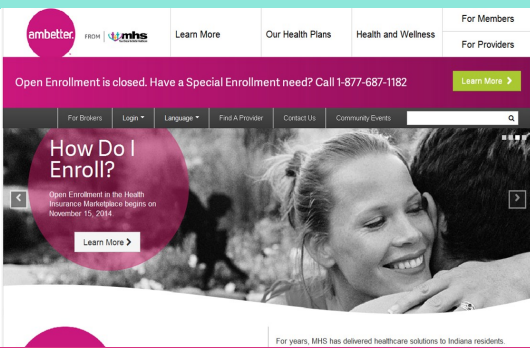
ambetter. FROM mhs

Learn More

Our Health Plans

Health and Wellness

For Members

For Providers

Open Enrollment is closed. Have a Special Enrollment need? Call 1-877-687-1182

Learn More >

For Brokers

Login

Language

Find A Provider

Contact Us

Community Events

How Do I Enroll?

Open Enrollment in the Health Insurance Marketplace begins on November 15, 2014.

Learn More >

For years, MHS has delivered healthcare solutions to Indiana residents.